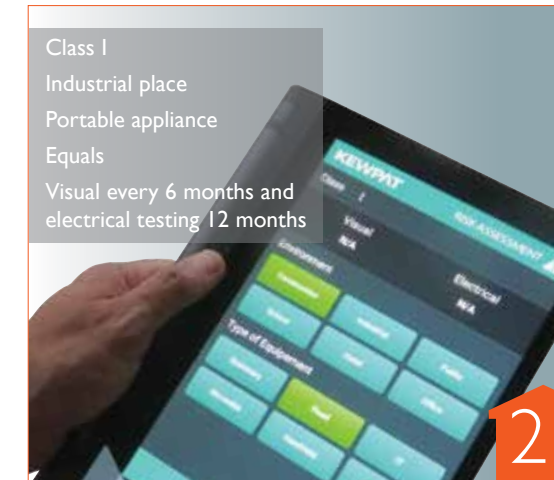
Class I
Industrial place
Portable appliance
Equals
Visual every 6 months and electrical testing 12 months

KEWPAT
RISK ASSESSMENT
Class I
Visual
N/A
Electrical
N/A
Environment
Construction
Industrial
School
Hotel
Public
Office
Type of Equipment
Stationary
Fixed
Moveable
Handheld
IT

2